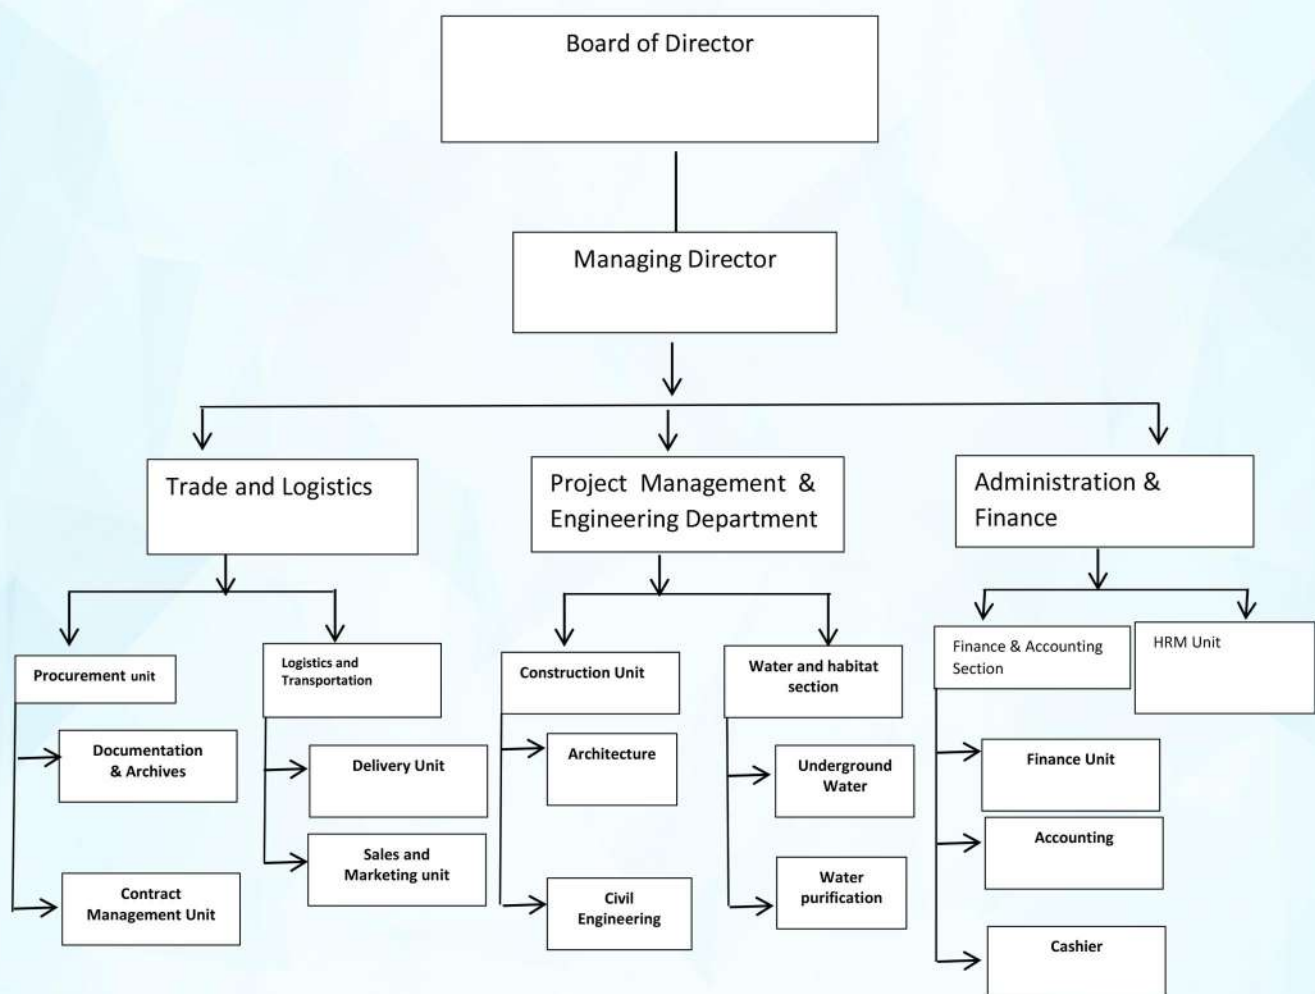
Board of Director

Managing Director

Trade and Logistics

Project Management & Engineering Department

Administration & Finance

Procurement unit

Documentation & Archives

Contract Management Unit

Logistics and Transportation

Delivery Unit

Sales and Marketing unit

Construction Unit

Architecture

Civil Engineering

Water and habitat section

Underground Water

Water purification

Finance & Accounting Section

HRM Unit

Finance Unit

Accounting

Cashier